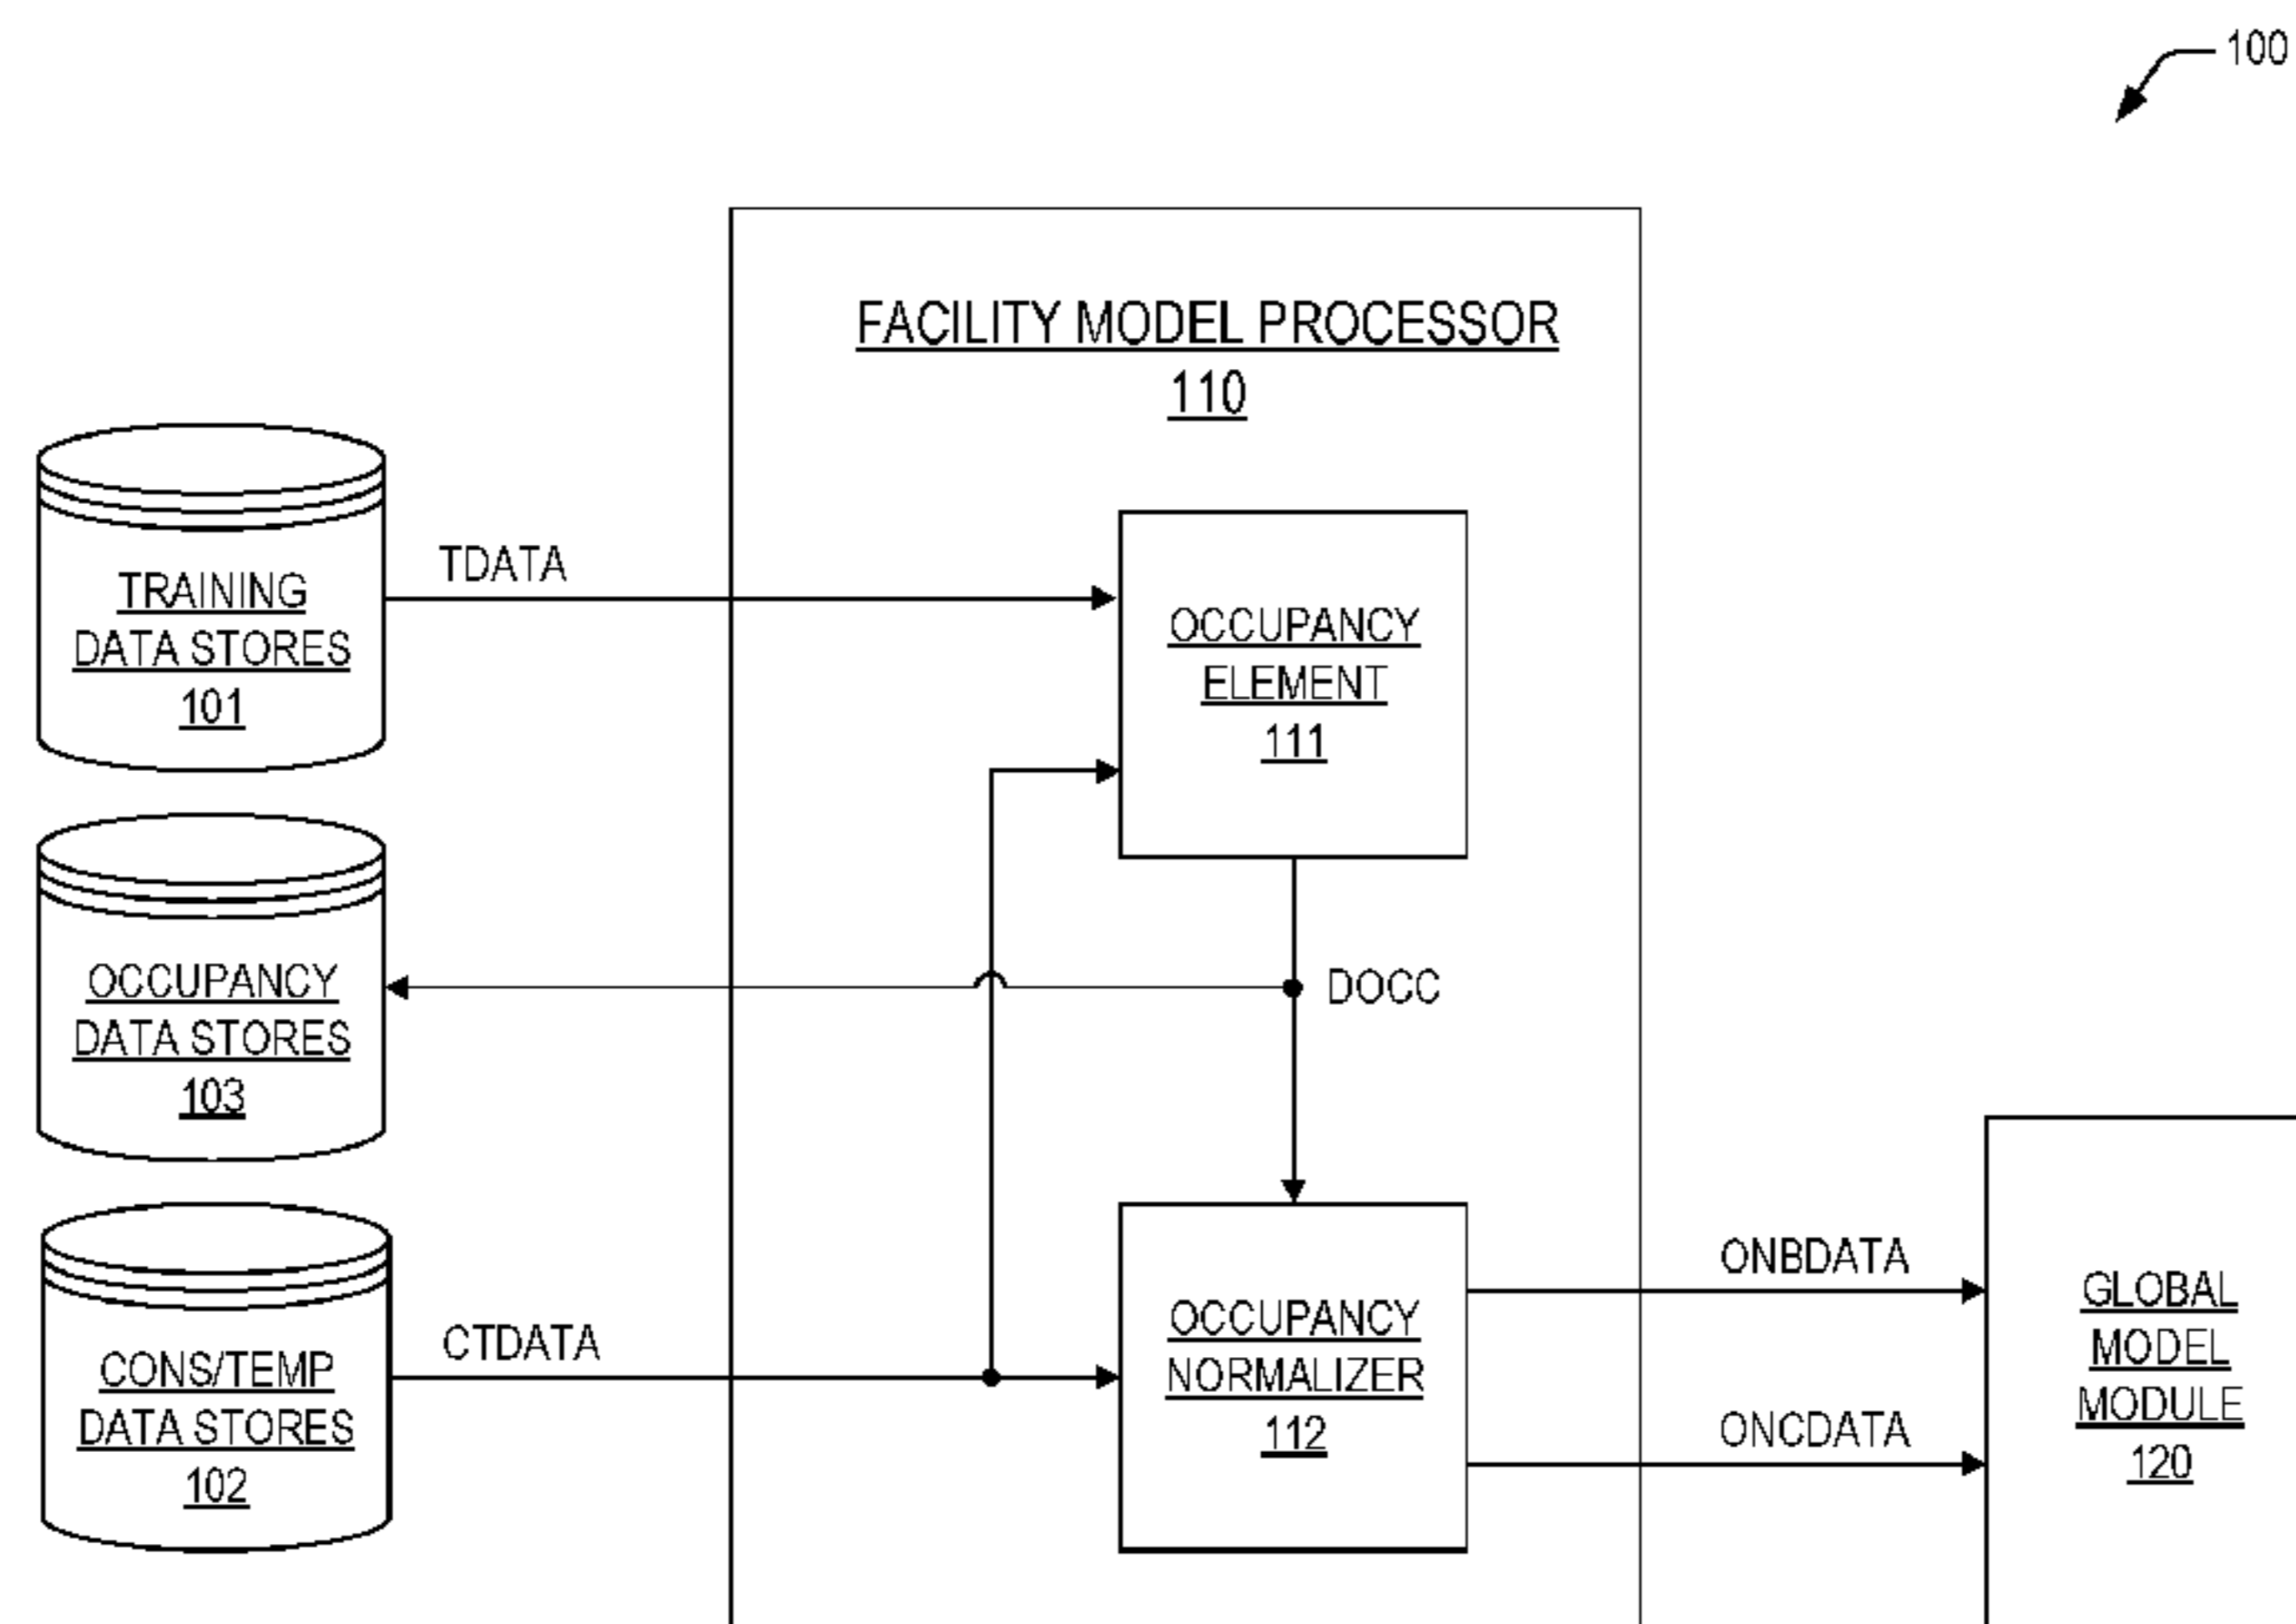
100

FACILITY MODEL PROCESSOR
110

TRAINING
DATA STORES
101

TDATA

OCCUPANCY
ELEMENT
111

OCCUPANCY
DATA STORES
103

DOCC

CONS/TEMP
DATA STORES
102

CTDATA

OCCUPANCY
NORMALIZER
112

ONBDATA

ONCDATA

GLOBAL
MODEL
MODULE
120